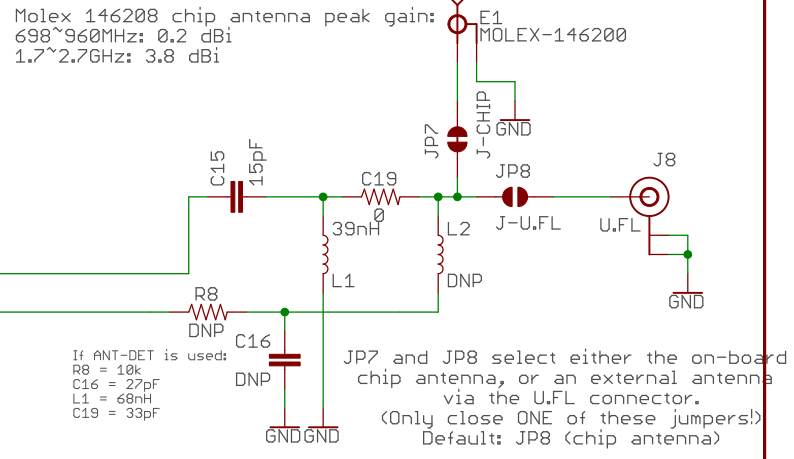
Molex 146208 chip antenna peak gain:
698~960MHz: 0.2 dBi
1.7~2.7GHz: 3.8 dBi

E1
MOLEX-146200

GND

JP7
J-CHIP

C15
15pF

C19
0

JP8
J-U.FL

J8

U.FL

39nH

L2

L1

DNP

GND

R8
DNP

C16

DNP

If ANT-DET is used:
R8 = 10k
C16 = 27pF
L1 = 68nH
C19 = 33pF

GND GND

JP7 and JP8 select either the on-board chip antenna, or an external antenna via the U.FL connector.
(Only close ONE of these jumpers!)
Default: JP8 (chip antenna)